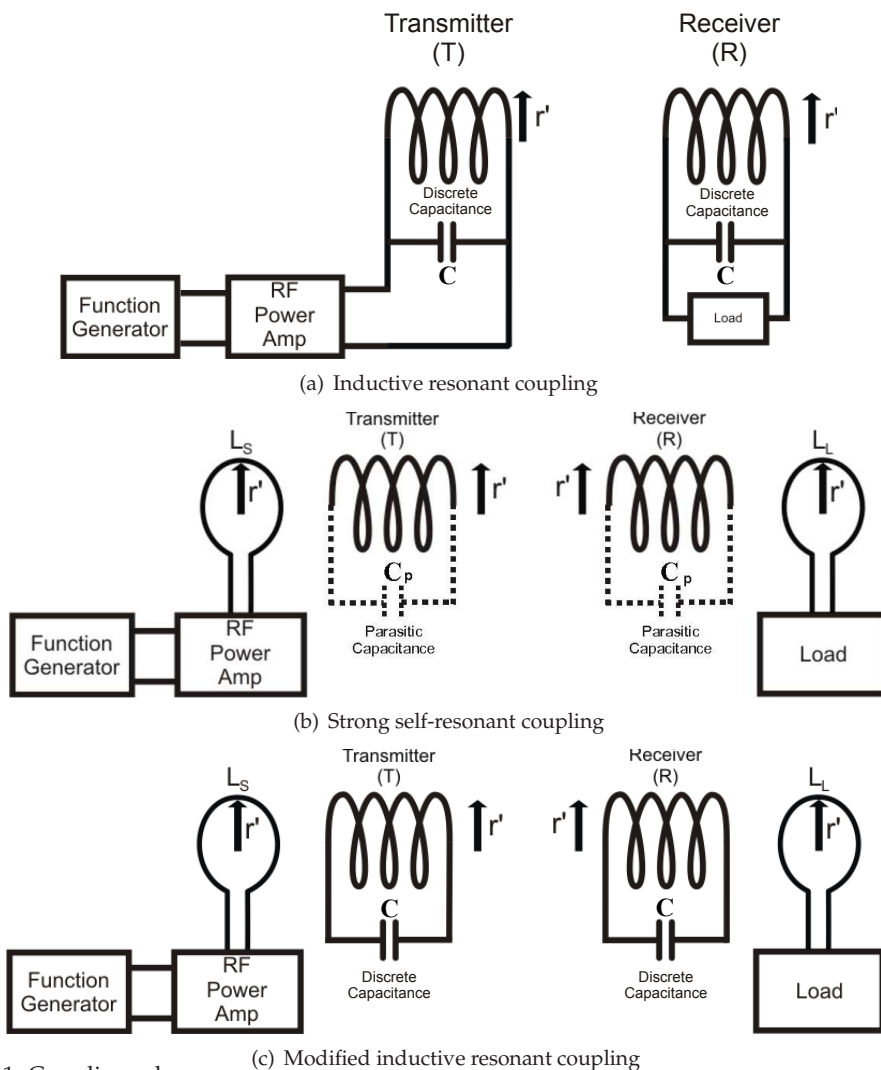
Transmitter
(T)

Receiver
(R)

r'

r'

Discrete Capacitance

Discrete Capacitance

C

C

Function Generator

RF Power Amp

Load

(a) Inductive resonant coupling

Transmitter
(T)

Receiver
(R)

$L_S$

$L_L$

r'

r'

r'

r'

$C_p$

$C_p$

Parasitic Capacitance

Parasitic Capacitance

Function Generator

RF Power Amp

Load

(b) Strong self-resonant coupling

Transmitter
(T)

Receiver
(R)

$L_S$

$L_L$

r'

r'

r'

r'

C

C

Discrete Capacitance

Discrete Capacitance

Function Generator

RF Power Amp

Load

1. Coupling and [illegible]

(c) Modified inductive resonant coupling